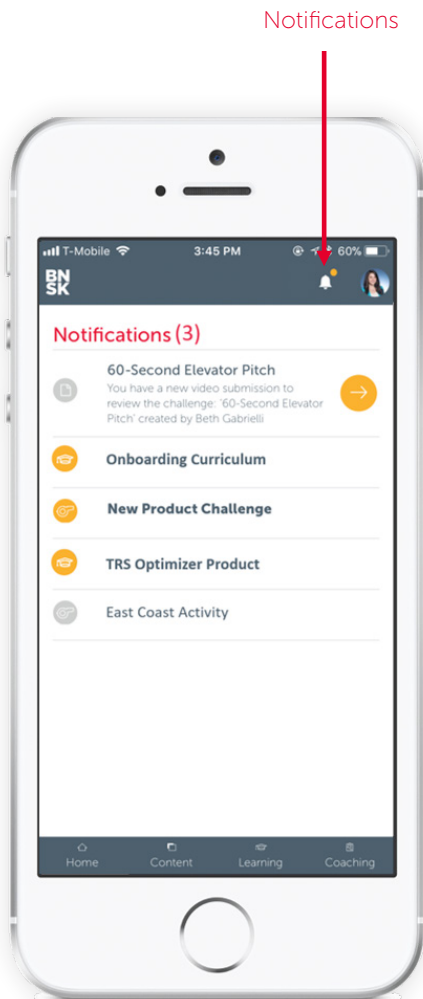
Notifications

T-Mobile 3:45 PM 60%

BN
SK

Notifications (3)

60-Second Elevator Pitch
You have a new video submission to review the challenge: '60-Second Elevator Pitch' created by Beth Gabrielli

Onboarding Curriculum

New Product Challenge

TRS Optimizer Product

East Coast Activity

Home Content Learning Coaching